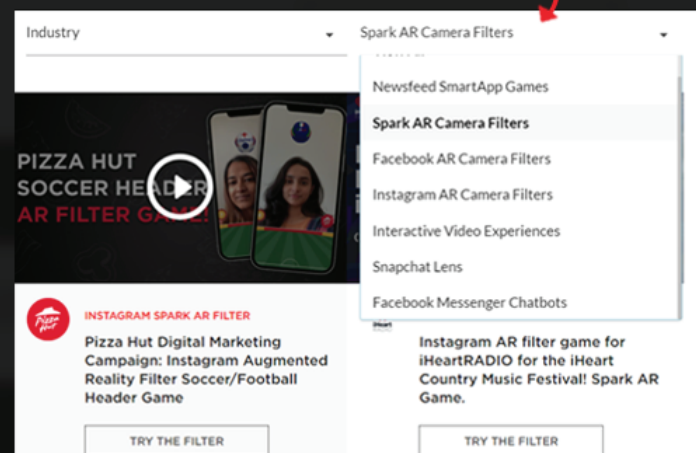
Industry

Spark AR Camera Filters

Newsfeed SmartApp Games
Spark AR Camera Filters
Facebook AR Camera Filters
Instagram AR Camera Filters
Interactive Video Experiences
Snapchat Lens
Facebook Messenger Chatbots

PIZZA HUT SOCCER HEADER AR FILTER GAME!

Pizza Hut

INSTAGRAM SPARK AR FILTER

Pizza Hut Digital Marketing Campaign: Instagram Augmented Reality Filter Soccer/Football Header Game

TRY THE FILTER

iHeart

Instagram AR filter game for iHeartRADIO for the iHeart Country Music Festival! Spark AR Game.

TRY THE FILTER